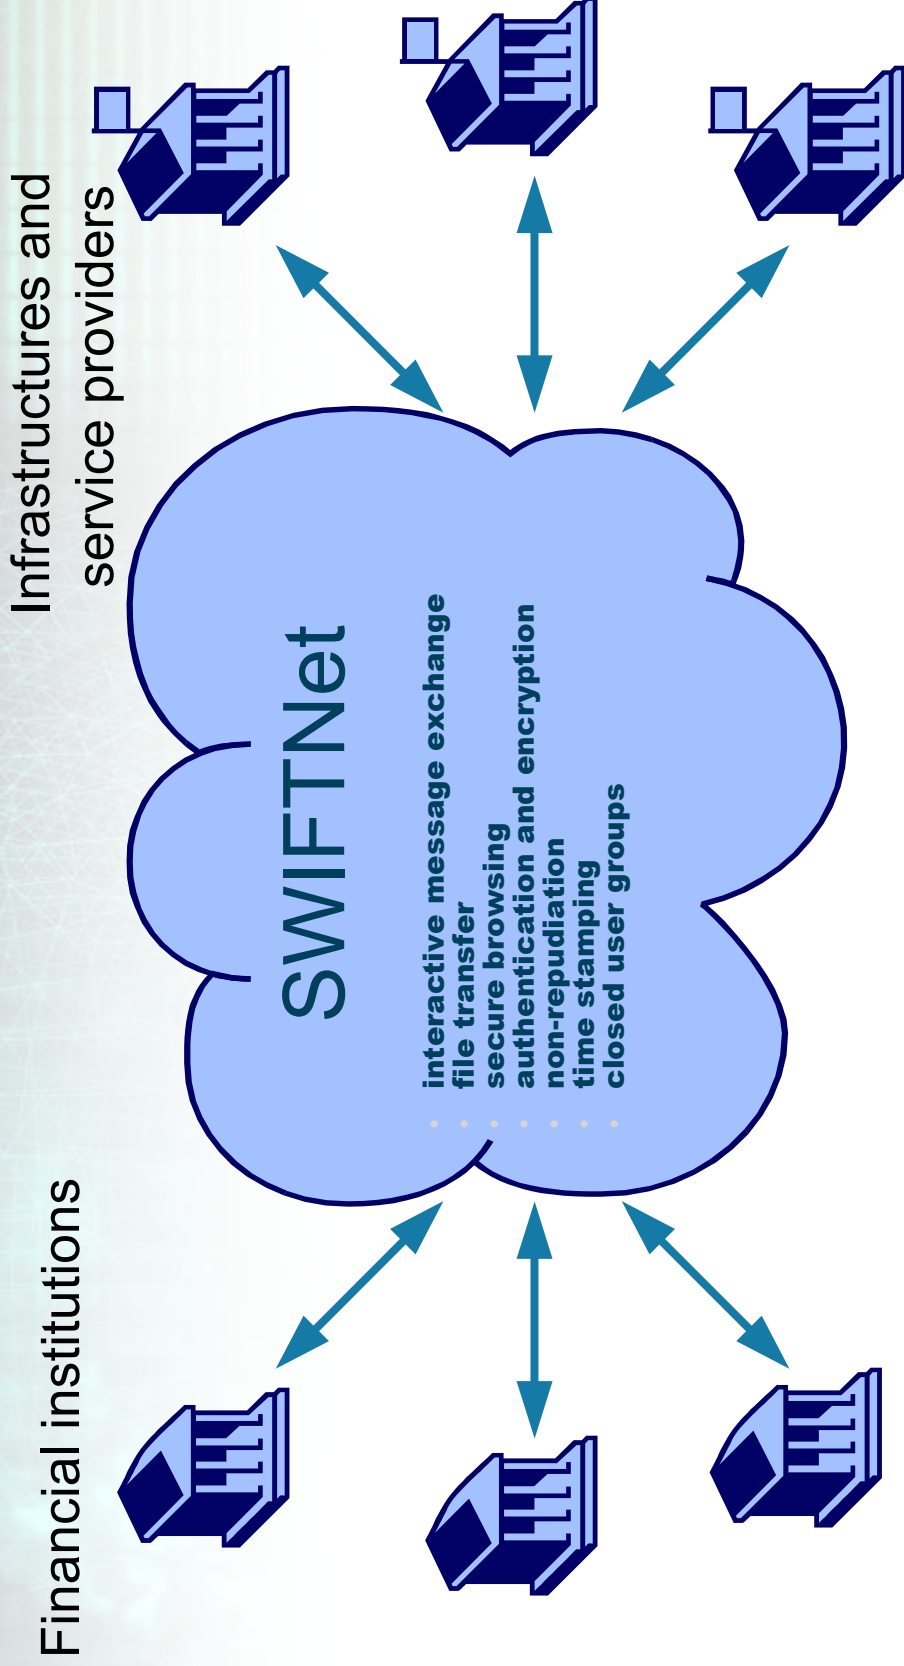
Infrastructures and service providers

SWIFTNet

- interactive message exchange
- file transfer
- secure browsing
- authentication and encryption
- non-repudiation
- time stamping
- closed user groups

Financial institutions